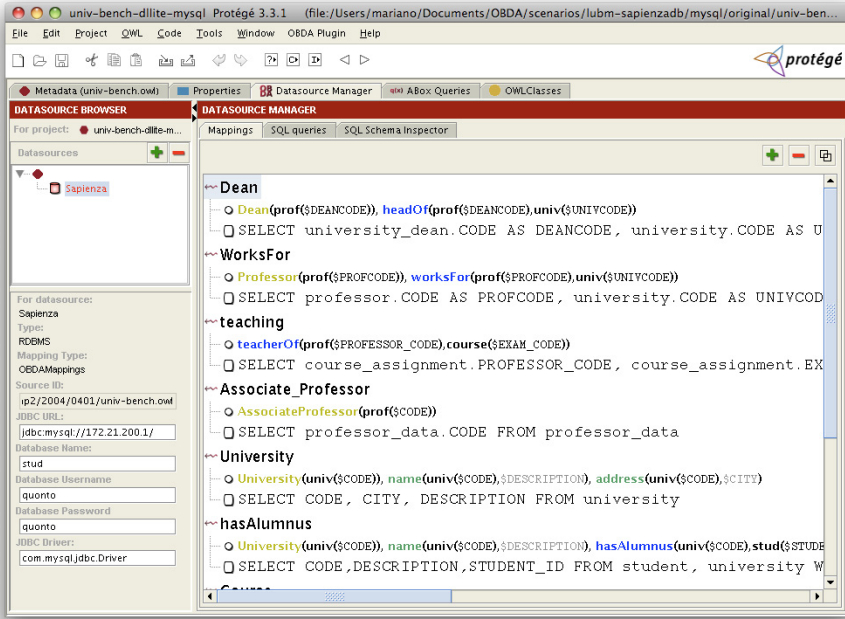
univ-bench-dllite-mysql Protégé 3.3.1 (file:/Users/mariano/Documents/OBDA/scenarios/lubm-sapienzadb/mysql/original/univ-bench...

File Edit Project OWL Code Tools Window OBDA Plugin Help

protégé

Metadata (univ-bench.owl) Properties Datasource Manager ABox Queries OWLClasses

DATASOURCE BROWSER

For project: univ-bench-dllite-m...

Datasources

Sapienza

For datasource:
Sapienza
Type:
RDBMS
Mapping Type:
OBDAMappings
Source ID:
ıp2/2004/0401/univ-bench.owl
JDBC URL:
jdbc:mysql://172.21.200.1/
Database Name:
stud
Database Username
quonto
Database Password
quonto
JDBC Driver:
com.mysql.jdbc.Driver

DATASOURCE MANAGER

Mappings SQL queries SQL Schema Inspector

Dean
Dean(prof($DEANCODE)), headOf(prof($DEANCODE),univ($UNIVCODE))
SELECT university_dean.CODE AS DEANCODE, university.CODE AS U

WorksFor
Professor(prof($PROFCODE)), worksFor(prof($PROFCODE),univ($UNIVCODE))
SELECT professor.CODE AS PROFCODE, university.CODE AS UNIVCOD

teaching
teacherOf(prof($PROFESSOR_CODE),course($EXAM_CODE))
SELECT course_assignment.PROFESSOR_CODE, course_assignment.EX

Associate_Professor
AssociateProfessor(prof($CODE))
SELECT professor_data.CODE FROM professor_data

University
University(univ($CODE)), name(univ($CODE),$DESCRIPTION), address(univ($CODE),$CITY)
SELECT CODE, CITY, DESCRIPTION FROM university

hasAlumnus
University(univ($CODE)), name(univ($CODE),$DESCRIPTION), hasAlumnus(univ($CODE),stud($STUDE
SELECT CODE,DESCRIPTION,STUDENT_ID FROM student, university W

Course